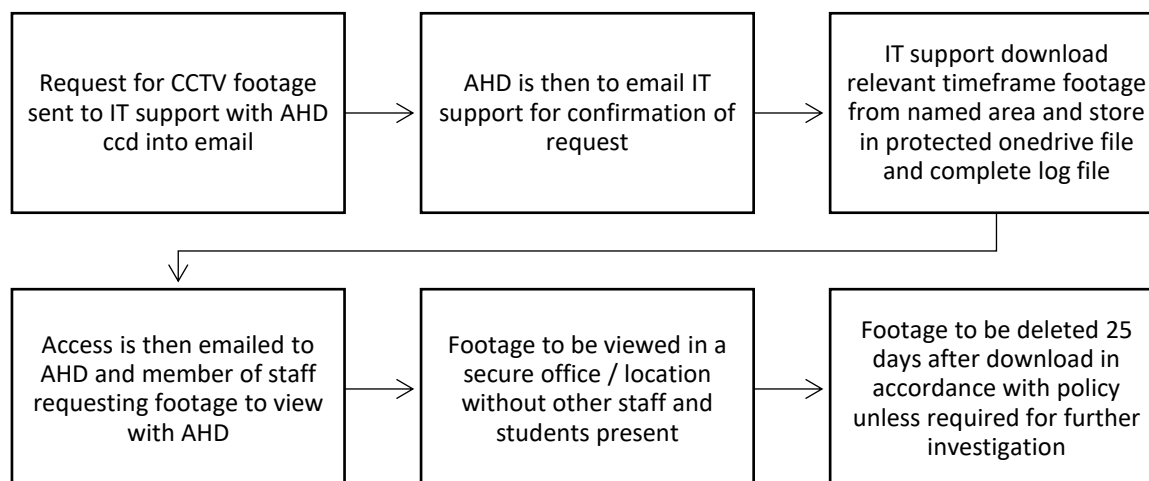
Request for CCTV footage sent to IT support with AHD ccd into email

AHD is then to email IT support for confirmation of request

IT support download relevant timeframe footage from named area and store in protected onedrive file and complete log file

Access is then emailed to AHD and member of staff requesting footage to view with AHD

Footage to be viewed in a secure office / location without other staff and students present

Footage to be deleted 25 days after download in accordance with policy unless required for further investigation